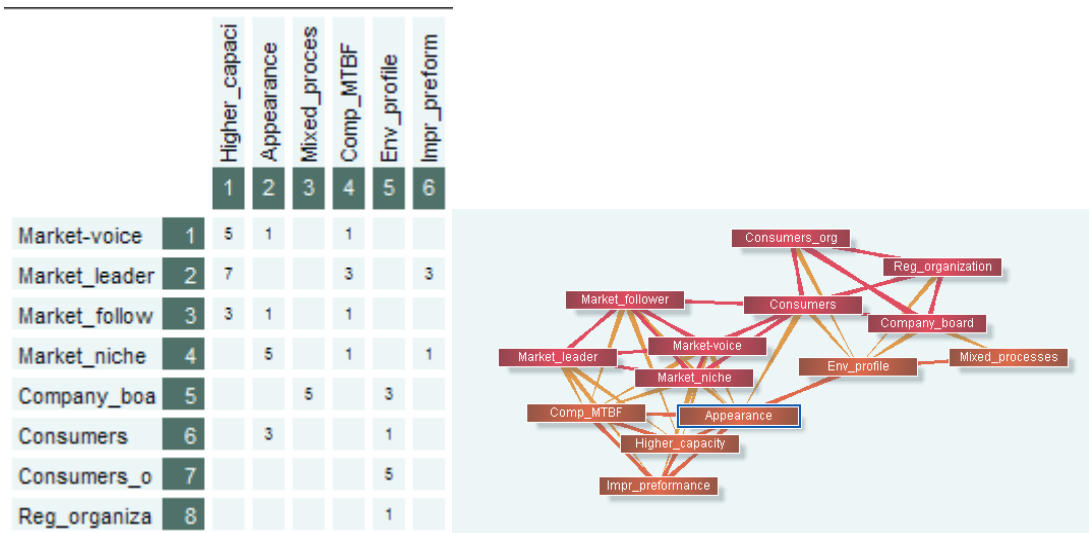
| | | Higher_capaci 1 | Appearance 2 | Mixed_proces 3 | Comp_MTBF 4 | Env_profile 5 | Impr_preform 6 |
|---|---|---|---|---|---|---|---|
| Market-voice | 1 | 5 | 1 | | 1 | | |
| Market_leader | 2 | 7 | | | 3 | | 3 |
| Market_follow | 3 | 3 | 1 | | 1 | | |
| Market_niche | 4 | | 5 | | 1 | | 1 |
| Company_boa | 5 | | | 5 | | 3 | |
| Consumers | 6 | | 3 | | | 1 | |
| Consumers_o | 7 | | | | | 5 | |
| Reg_organiza | 8 | | | | | 1 | |

Consumers_org
Reg_organization
Market_follower
Consumers
Company_board
Market-voice
Market_leader
Mixed_processes
Env_profile
Market_niche
Comp_MTBF
Appearance
Higher_capacity
Impr_preformance